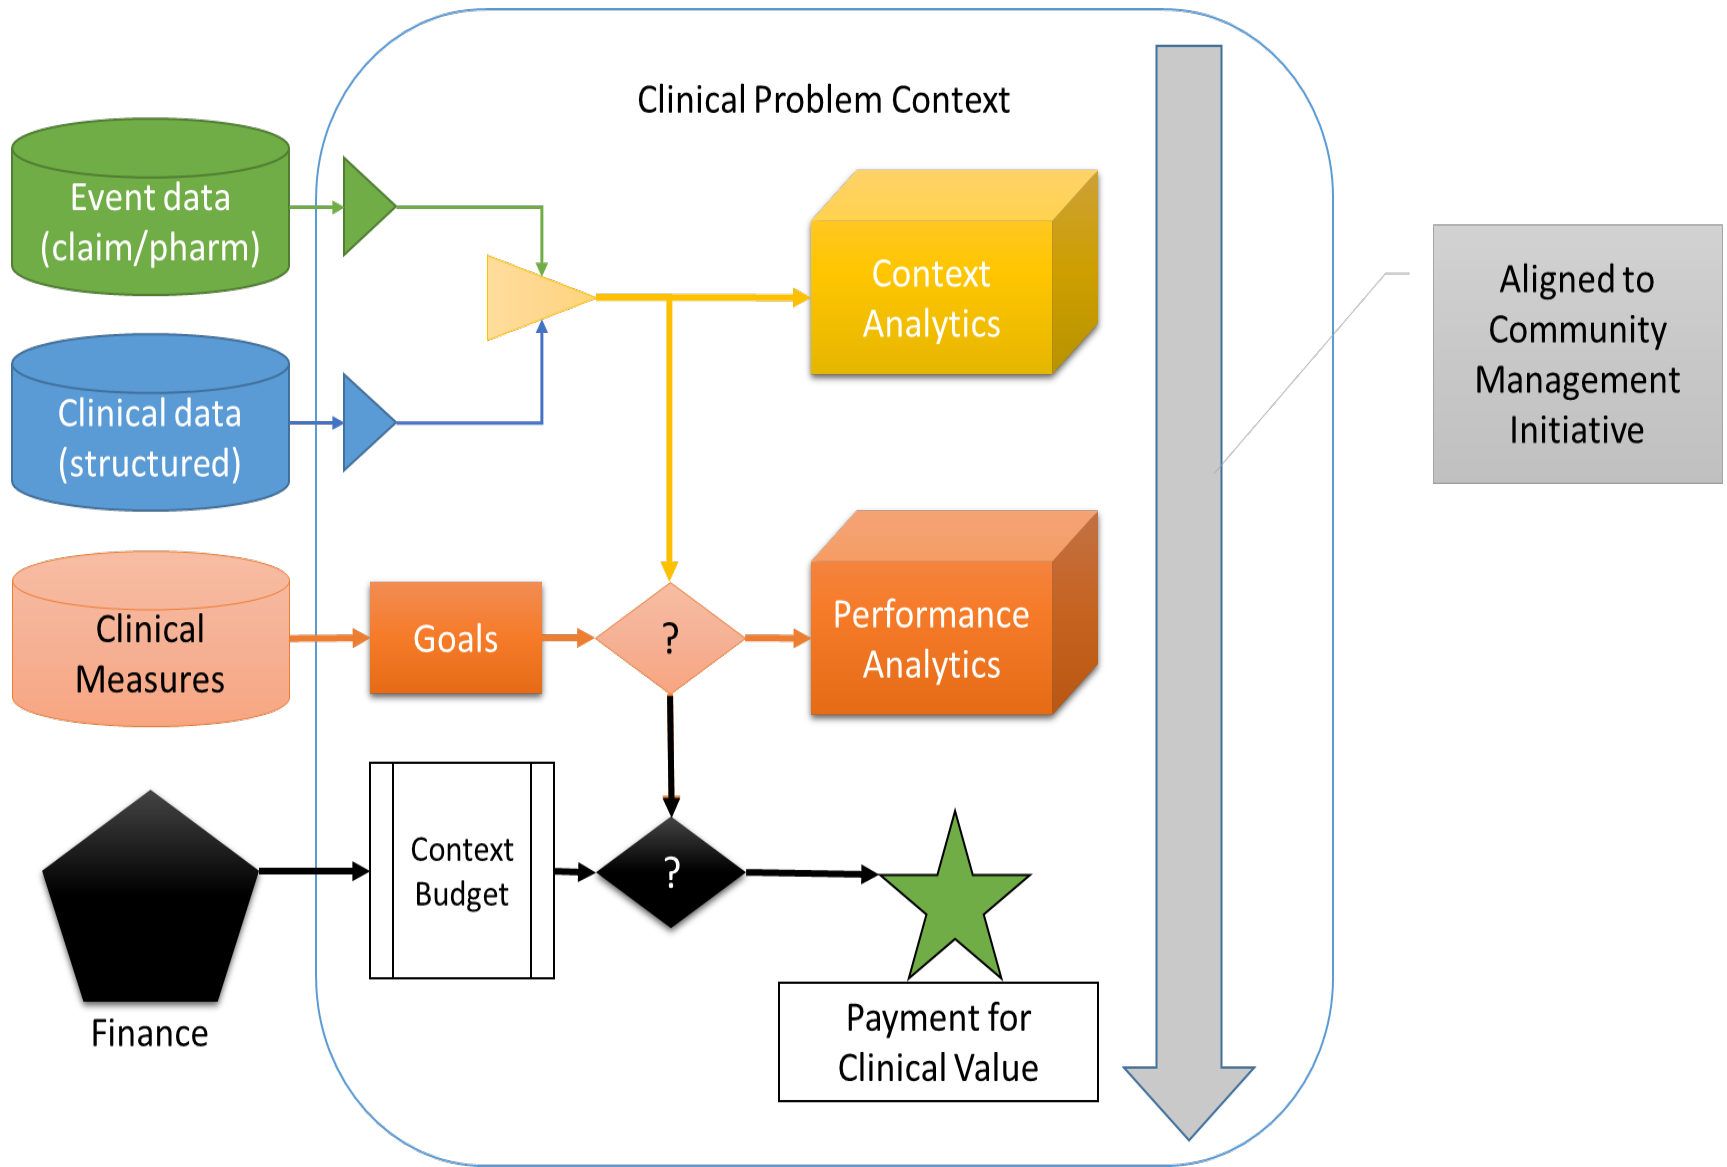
Clinical Problem Context

Event data (claim/pharm)

Clinical data (structured)

Clinical Measures

Context Analytics

Goals

?

Performance Analytics

Aligned to Community Management Initiative

Context Budget

?

Finance

Payment for Clinical Value